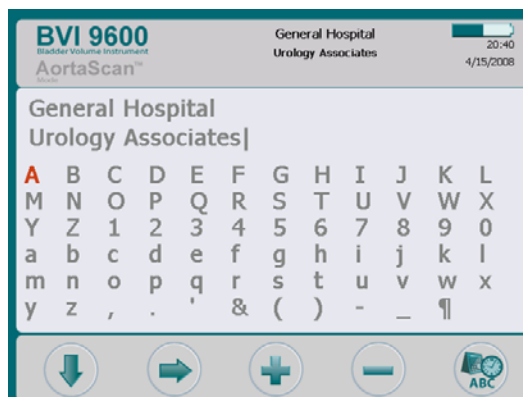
BVI 9600
Bladder Volume Instrument
AortaScan™
Mode

General Hospital
Urology Associates

20:40
4/15/2008

General Hospital
Urology Associates|

A B C D E F G H I J K L
M N O P Q R S T U V W X
Y Z 1 2 3 4 5 6 7 8 9 0
a b c d e f g h i j k l
m n o p q r s t u v w x
y z , . ' & ( ) - _ ¶

ABC